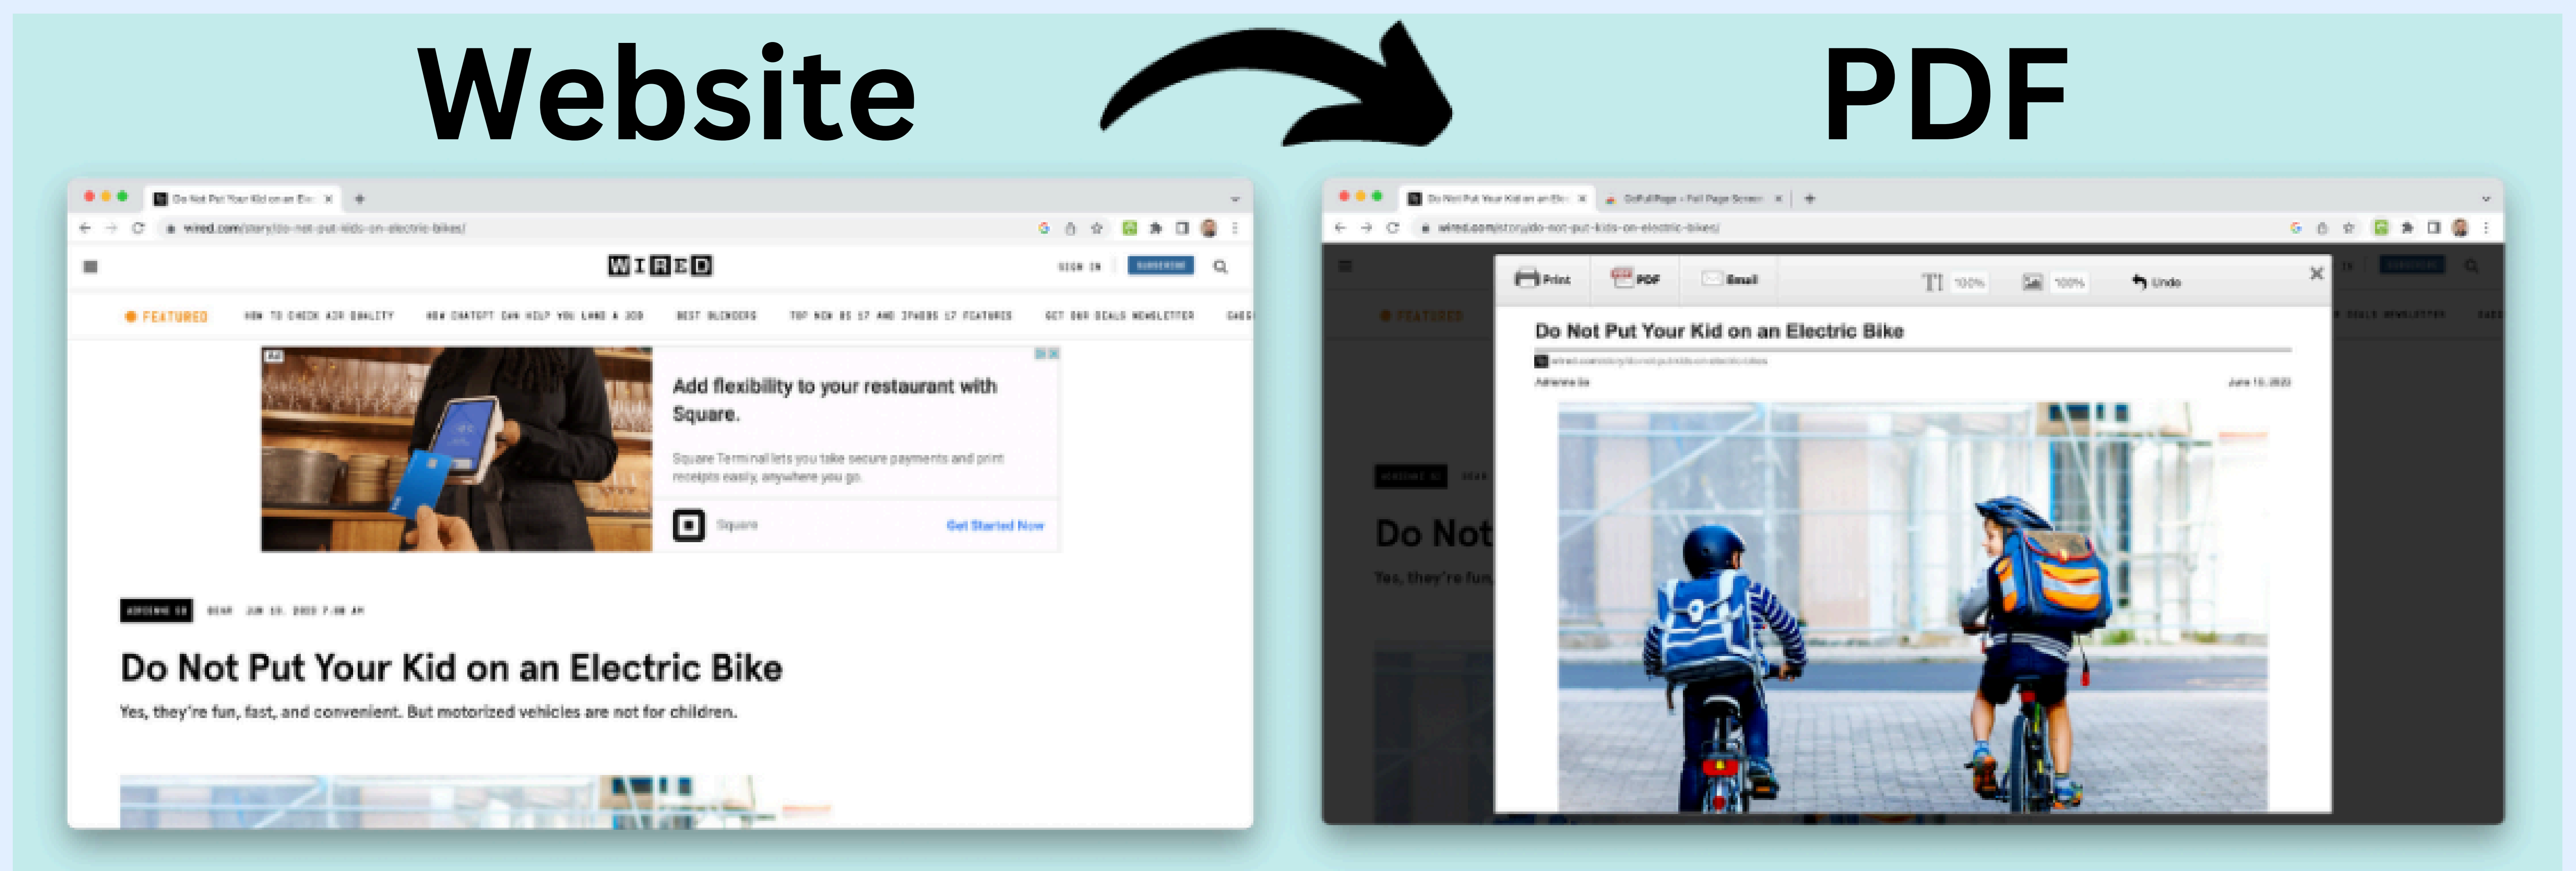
Website

PDF

Do Not Put Your Kid on an Ele

wired.com/story/do-not-put-kids-on-electric-bikes/

WIRED

SIGN IN

SUBSCRIBE

FEATURED

HOW TO CHECK AIR QUALITY

HOW CHATGPT CAN HELP YOU LAND A JOB

BEST BLENDERS

TOP NEW OS 17 AND IPADOS 17 FEATURES

GET OUR DEALS NEWSLETTER

Ad

Add flexibility to your restaurant with Square.

Square Terminal lets you take secure payments and print receipts easily, anywhere you go.

Square

Get Started Now

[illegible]

GEAR JUN 15, 2023 7:00 AM

Do Not Put Your Kid on an Electric Bike

Yes, they're fun, fast, and convenient. But motorized vehicles are not for children.

Do Not Put Your Kid on an Ele

GoFullPage - Full Page Screen

wired.com/story/do-not-put-kids-on-electric-bikes/

Print

PDF

Email

100%

100%

Undo

Do Not Put Your Kid on an Electric Bike

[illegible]

June 15, 2023

FEATURED

Do Not

Yes, they're fun